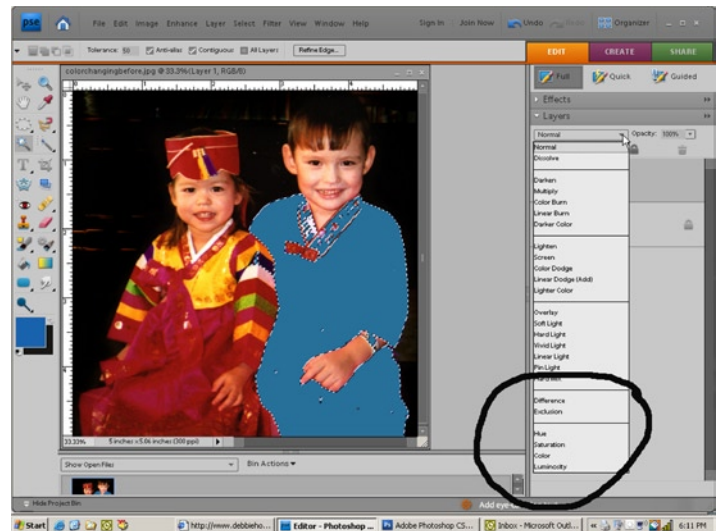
pse

File Edit Image Enhance Layer Select Filter View Window Help

Sign In Join Now Undo Redo Organizer

Tolerance: 50 Anti-alias Contiguous All Layers Refine Edge...

colorchangingbefore.jpg @ 33.3%(Layer 1, RGB/8)

EDIT CREATE SHARE

Full Quick Guided

Effects

Layers

Normal Opacity: 100%

Normal
Dissolve

Darken
Multiply
Color Burn
Linear Burn
Darker Color

Lighten
Screen
Color Dodge
Linear Dodge (Add)
Lighter Color

Overlay
Soft Light
Hard Light
Vivid Light
Linear Light
Pin Light
Hard Mix

Difference
Exclusion

Hue
Saturation
Color
Luminosity

33.33% 5 inches x 5.06 inches (300 ppi)

Show Open Files Bin Actions

Hide Project Bin

Add eye

Start http://www.debbieho... Editor - Photoshop ... Adobe Photoshop CS... Inbox - Microsoft Outl... 6:11 PM